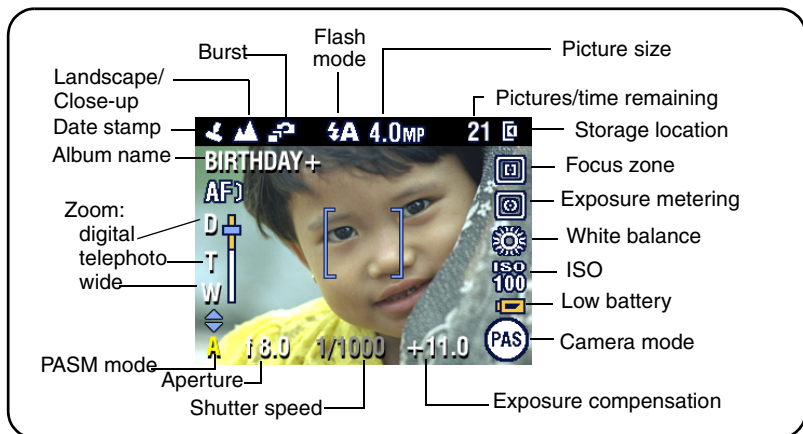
Burst

Flash mode

Picture size

Landscape/ Close-up

Pictures/time remaining

Date stamp

4A 4.0MP

21

Storage location

Album name

BIRTHDAY+

Focus zone

AF

Exposure metering

Zoom: digital telephoto wide

D

T

W

White balance

ISO 100

ISO

Low battery

PAS

Camera mode

PASM mode

A

f 8.0

1/1000

+11.0

Aperture

Shutter speed

Exposure compensation